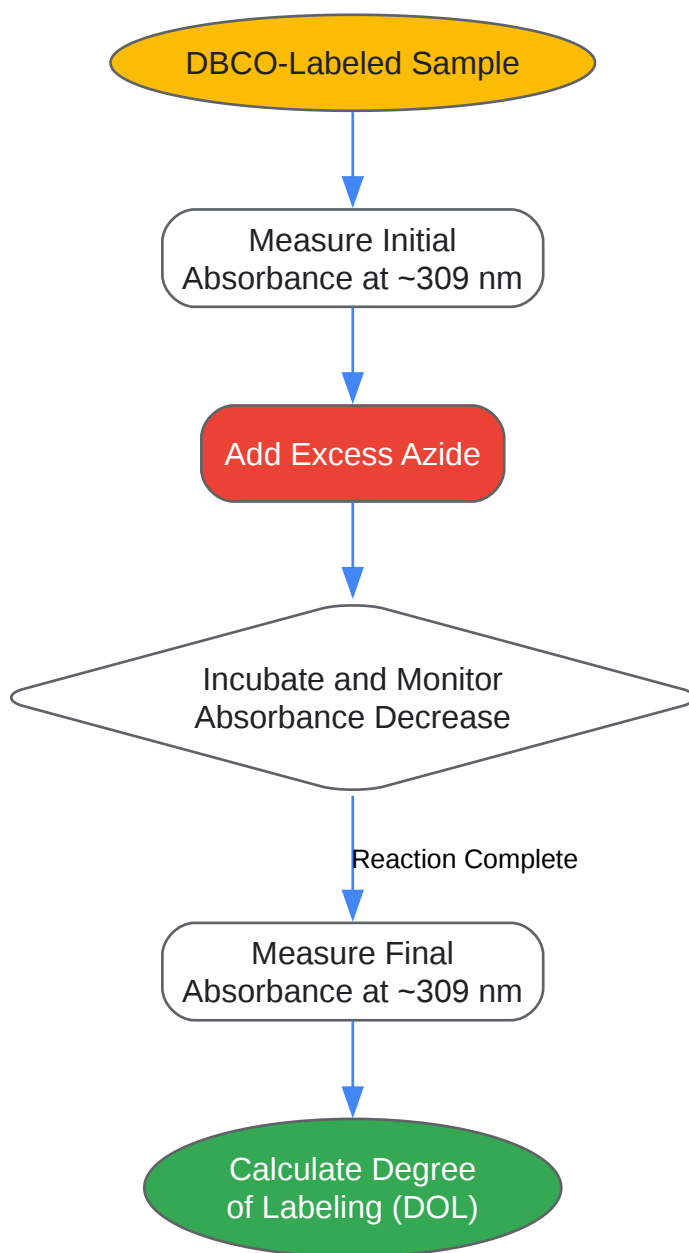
DBCO-Labeled Sample

Measure Initial Absorbance at ~309 nm

Add Excess Azide

Incubate and Monitor Absorbance Decrease

Reaction Complete

Measure Final Absorbance at ~309 nm

Calculate Degree of Labeling (DOL)